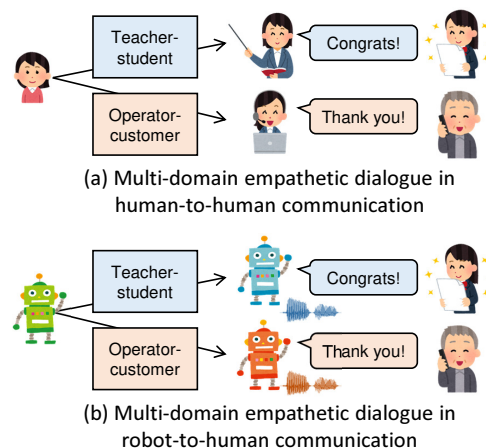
Teacher-student

Congrats!

Operator-customer

Thank you!

(a) Multi-domain empathetic dialogue in human-to-human communication

Teacher-student

Congrats!

Operator-customer

Thank you!

(b) Multi-domain empathetic dialogue in robot-to-human communication